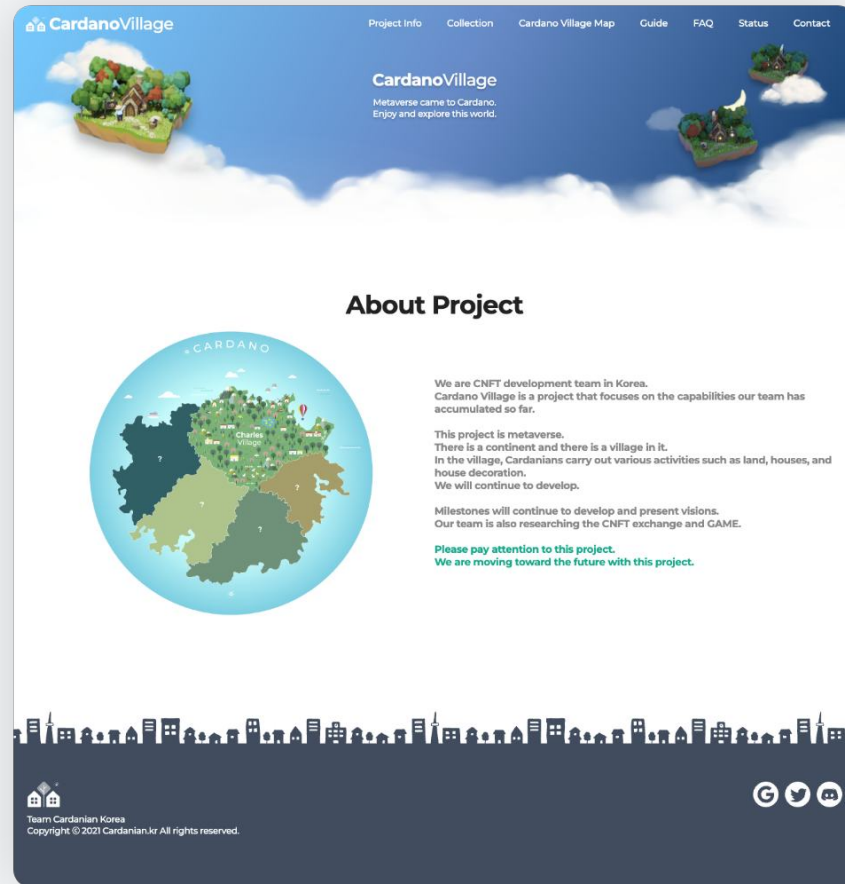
CardanoVillage

Project Info Collection Cardano Village Map Guide FAQ Status Contact

CardanoVillage
Metaverse came to Cardano.
Enjoy and explore this world.

About Project

CARDANO

Charles Village

?

?

?

?

?

We are CNFT development team in Korea.
Cardano Village is a project that focuses on the capabilities our team has accumulated so far.

This project is metaverse.
There is a continent and there is a village in it.
In the village, Cardanians carry out various activities such as land, houses, and house decoration.
We will continue to develop.

Milestones will continue to develop and present visions.
Our team is also researching the CNFT exchange and GAME.

Please pay attention to this project.
We are moving toward the future with this project.

Team Cardanian Korea
Copyright © 2021 Cardanian.kr All rights reserved.